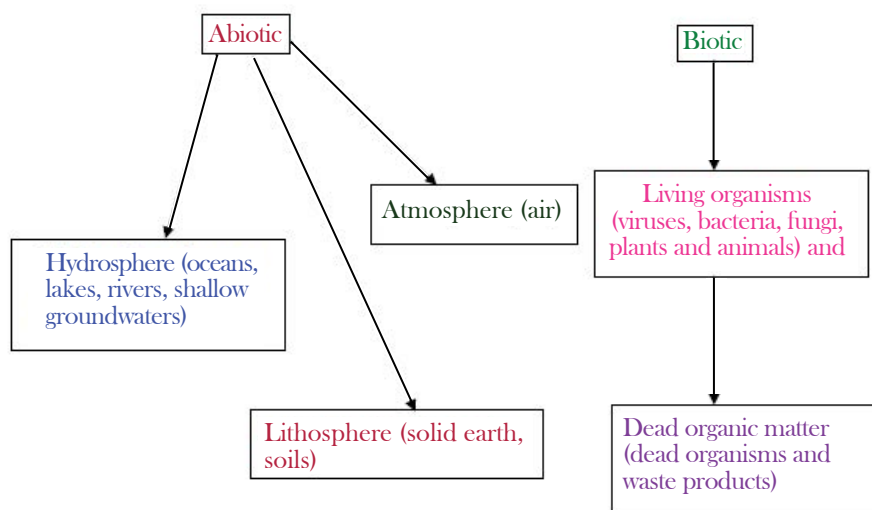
Abiotic

Biotic

Atmosphere (air)

Living organisms (viruses, bacteria, fungi, plants and animals) and

Hydrosphere (oceans, lakes, rivers, shallow groundwaters)

Lithosphere (solid earth, soils)

Dead organic matter (dead organisms and waste products)